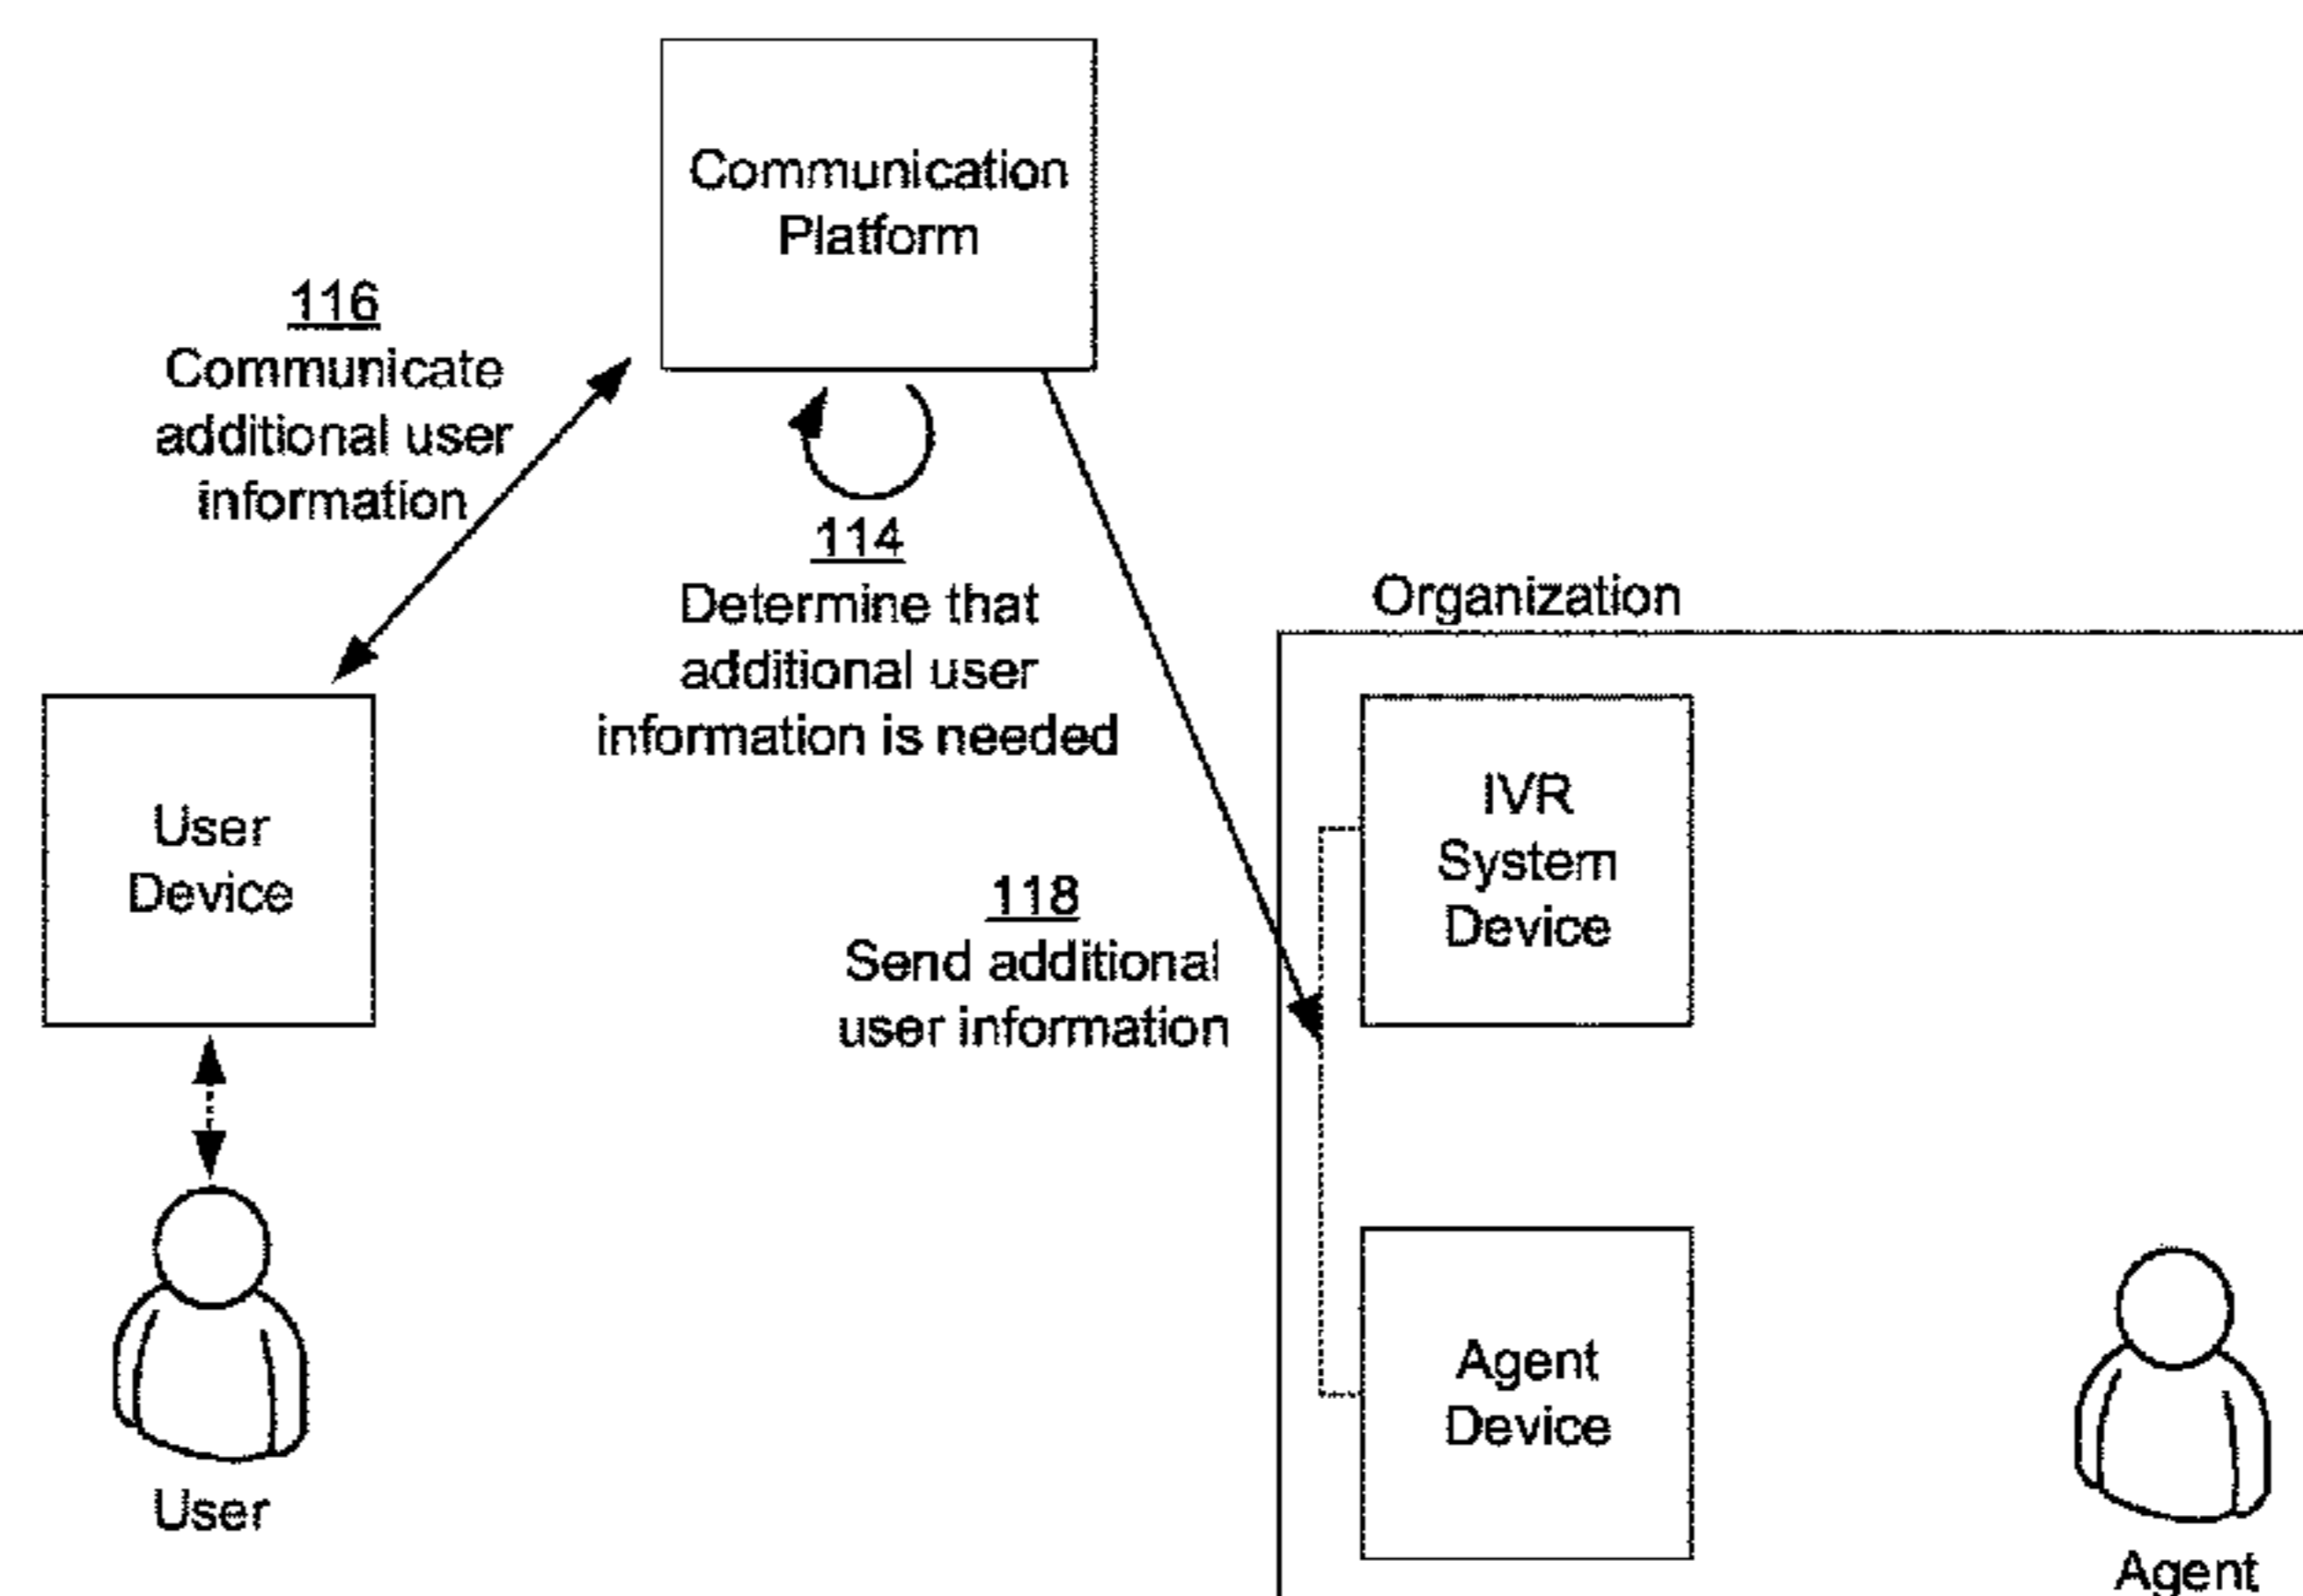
Communication Platform

116
Communicate additional user information

114
Determine that additional user information is needed

Organization

User Device

IVR System Device

118
Send additional user information

Agent Device

User

Agent